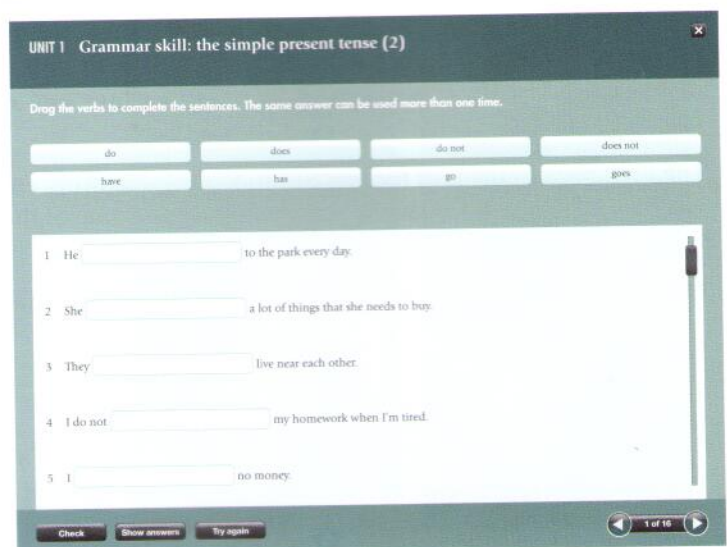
UNIT 1 Grammar skill: the simple present tense (2)

Drag the verbs to complete the sentences. The same answer can be used more than one time.

do
does
do not
does not
have
has
go
goes

1 He to the park every day.

2 She a lot of things that she needs to buy.

3 They live near each other.

4 I do not my homework when I'm tired.

5 I no money.

Check
Show answers
Try again

1 of 16